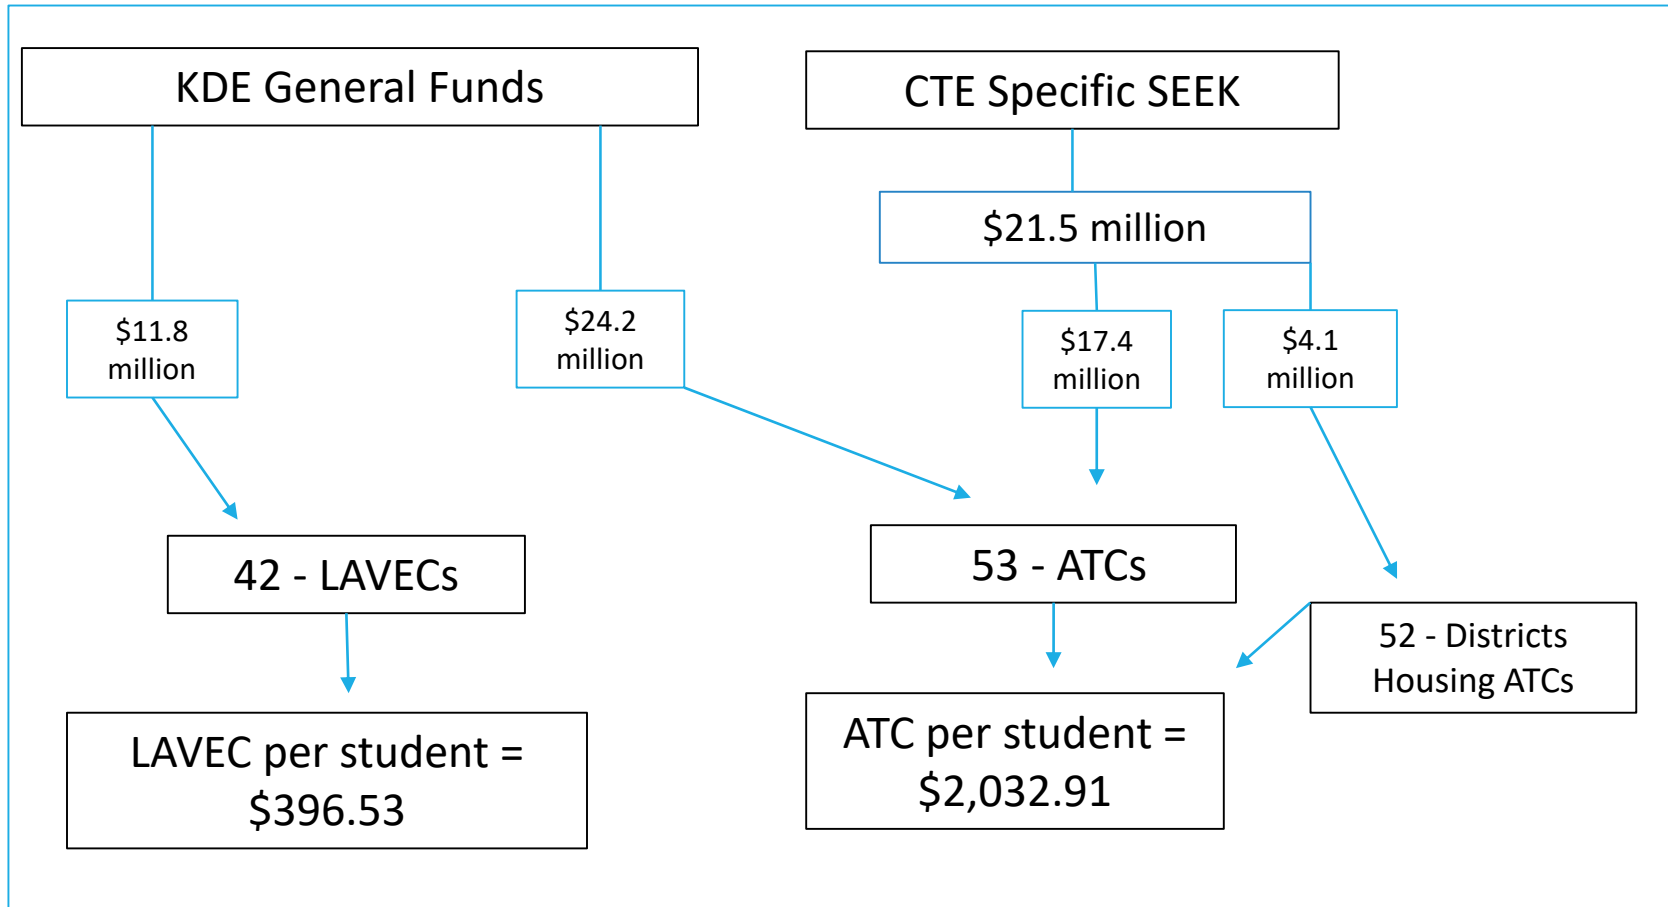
KDE General Funds

CTE Specific SEEK

$21.5 million

$11.8 million

$24.2 million

$17.4 million

$4.1 million

42 - LAVECs

53 - ATCs

52 - Districts Housing ATCs

LAVEC per student = $396.53

ATC per student = $2,032.91